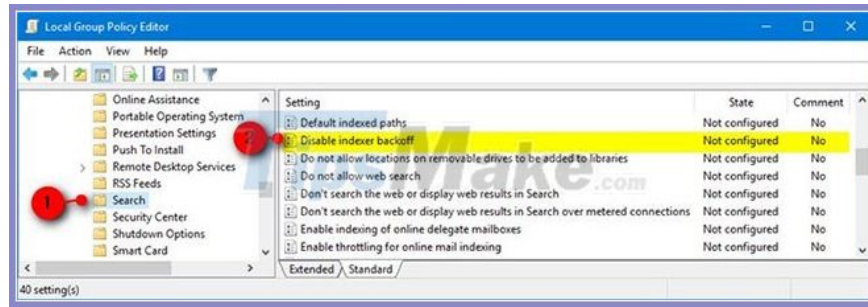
Local Group Policy Editor

File Action View Help

Online Assistance
Portable Operating System
Presentation Settings
Push To Install
Remote Desktop Services
RSS Feeds
Search
Security Center
Shutdown Options
Smart Card

1
2

| Setting | State | Comment |
|---|---|---|
| Default indexed paths | Not configured | No |
| Disable indexer backoff | Not configured | No |
| Do not allow locations on removable drives to be added to libraries | Not configured | No |
| Do not allow web search | Not configured | No |
| Don't search the web or display web results in Search | Not configured | No |
| Don't search the web or display web results in Search over metered connections | Not configured | No |
| Enable indexing of online delegate mailboxes | Not configured | No |
| Enable throttling for online mail indexing | Not configured | No |

Extended Standard

40 setting(s)

TipsMake.com